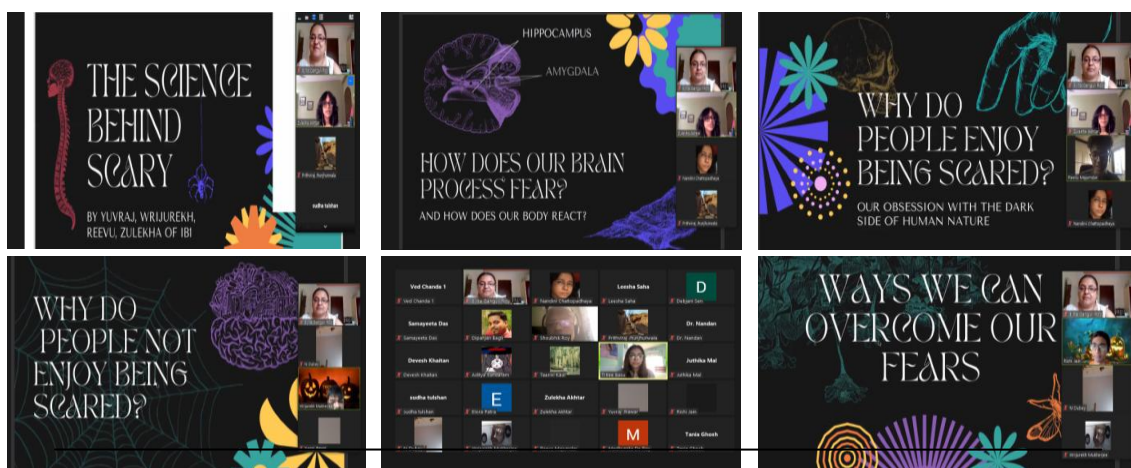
THE SCIENCE BEHIND SCARY

BY YUVRAJ, WRIJUREKH, REEVU, ZULEKHA OF IBI

Prithviraj Jhunjhunwala

sudha tulshan

HIPPOCAMPUS

AMYGDALA

HOW DOES OUR BRAIN PROCESS FEAR?

AND HOW DOES OUR BODY REACT?

Nandini Chattopadhyay

Prithviraj Jhunjhunwala

WHY DO PEOPLE ENJOY BEING SCARED?

OUR OBSESSION WITH THE DARK SIDE OF HUMAN NATURE

Nandini Chattopadhyay

WHY DO PEOPLE NOT ENJOY BEING SCARED?

Ved Chanda 1

Ved Chanda 1

Nandini Chattopadhyay

Leesha Saha

Leesha Saha

D

Debjani Sen

Samayeeta Das

Samayeeta Das

Dipanjan Bagri

Shrabnik Roy

Prithviraj Jhunjhunwala

Dr. Nandan

Dr. Nandan

Devesh Khaitan

Devesh Khaitan

Tasnim Kabir

Juthika Mal

Juthika Mal

sudha tulshan

sudha tulshan

E

Zulekha Akhtar

Zulekha Akhtar

Yuvraj Thakker

Rishi Jain

M

Tania Ghosh

Tania Ghosh

WAYS WE CAN OVERCOME OUR FEARS